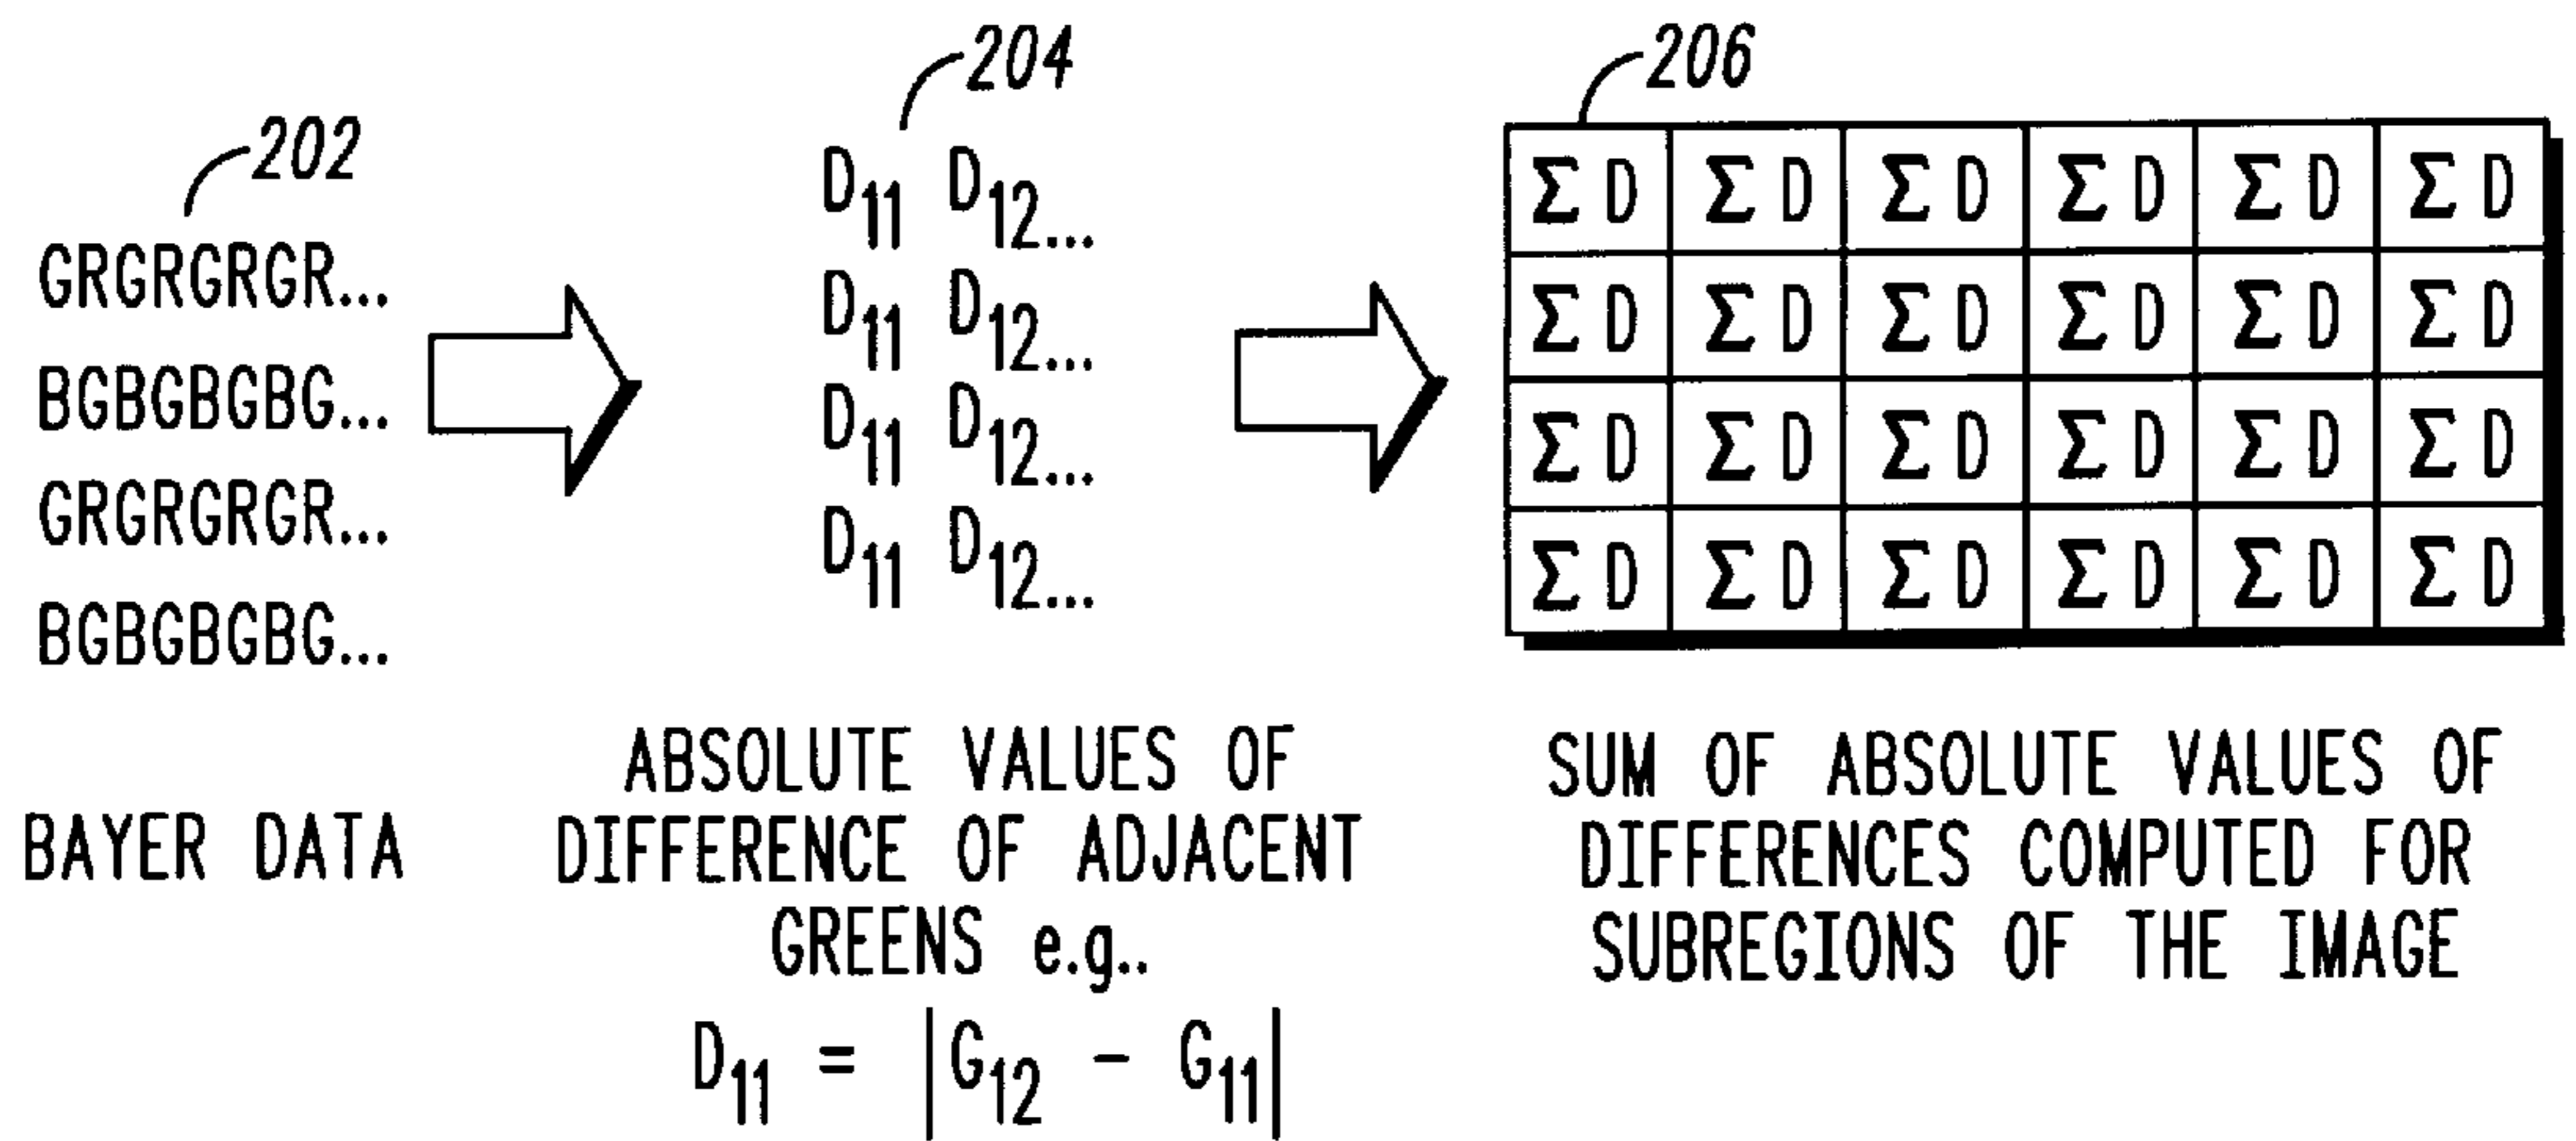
202

GRGRGRGR...

BGBGBGBG...

GRGRGRGR...

BGBGBGBG...

BAYER DATA

204

$D_{11}$ $D_{12}$...

$D_{11}$ $D_{12}$...

$D_{11}$ $D_{12}$...

$D_{11}$ $D_{12}$...

ABSOLUTE VALUES OF DIFFERENCE OF ADJACENT GREENS e.g..

$D_{11} = |G_{12} - G_{11}|$

206

| $\Sigma D$ | $\Sigma D$ | $\Sigma D$ | $\Sigma D$ | $\Sigma D$ | $\Sigma D$ |
|---|---|---|---|---|---|
| $\Sigma D$ | $\Sigma D$ | $\Sigma D$ | $\Sigma D$ | $\Sigma D$ | $\Sigma D$ |
| $\Sigma D$ | $\Sigma D$ | $\Sigma D$ | $\Sigma D$ | $\Sigma D$ | $\Sigma D$ |
| $\Sigma D$ | $\Sigma D$ | $\Sigma D$ | $\Sigma D$ | $\Sigma D$ | $\Sigma D$ |

SUM OF ABSOLUTE VALUES OF DIFFERENCES COMPUTED FOR SUBREGIONS OF THE IMAGE